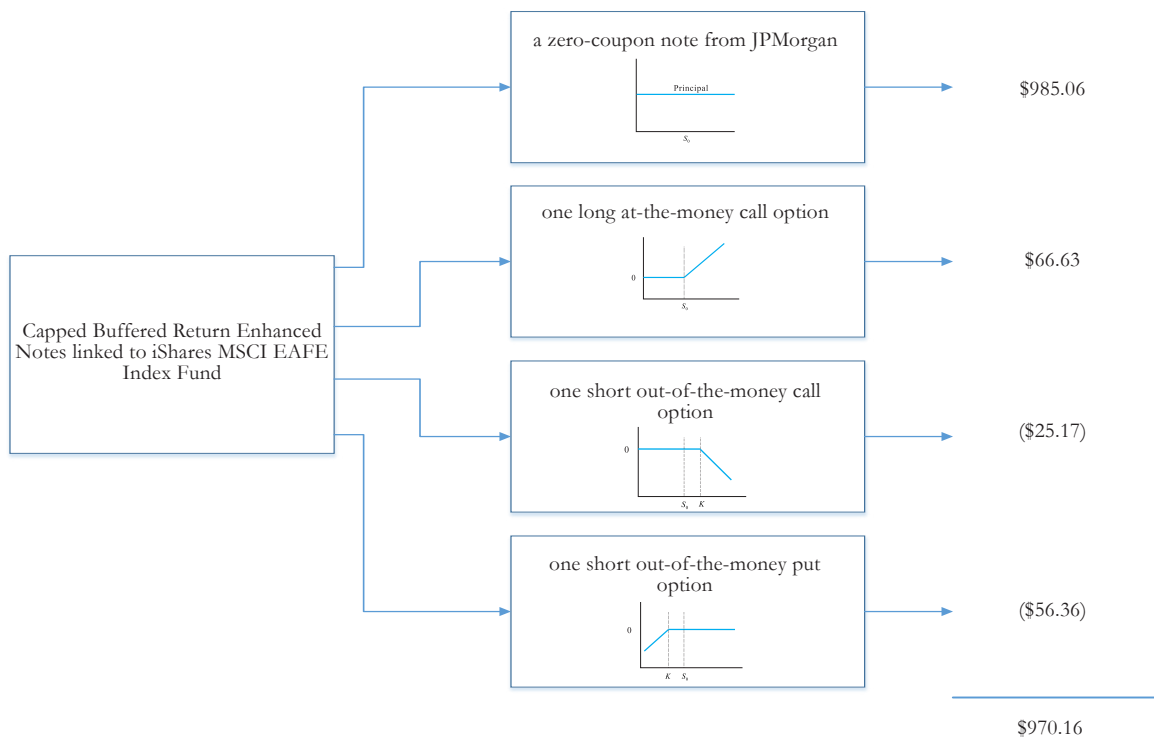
Capped Buffered Return Enhanced Notes linked to iShares MSCI EAFE Index Fund

a zero-coupon note from JPMorgan

Principal

$S_0$

$985.06

one long at-the-money call option

0

$S_0$

$66.63

one short out-of-the-money call option

0

$S_0$ $K$

($25.17)

one short out-of-the-money put option

0

$K$ $S_0$

($56.36)

$970.16